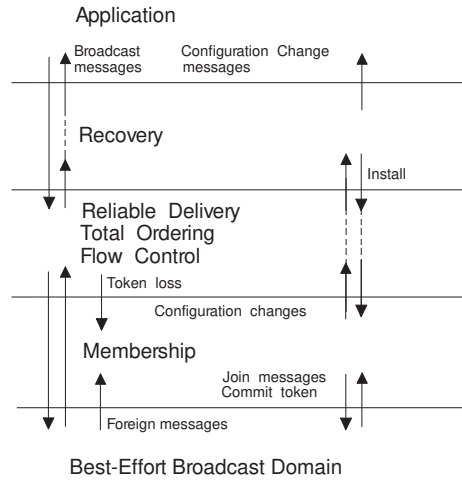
Application

Broadcast messages

Configuration Change messages

Recovery

Install

Reliable Delivery
Total Ordering
Flow Control

Token loss

Configuration changes

Membership

Join messages
Commit token

Foreign messages

Best-Effort Broadcast Domain